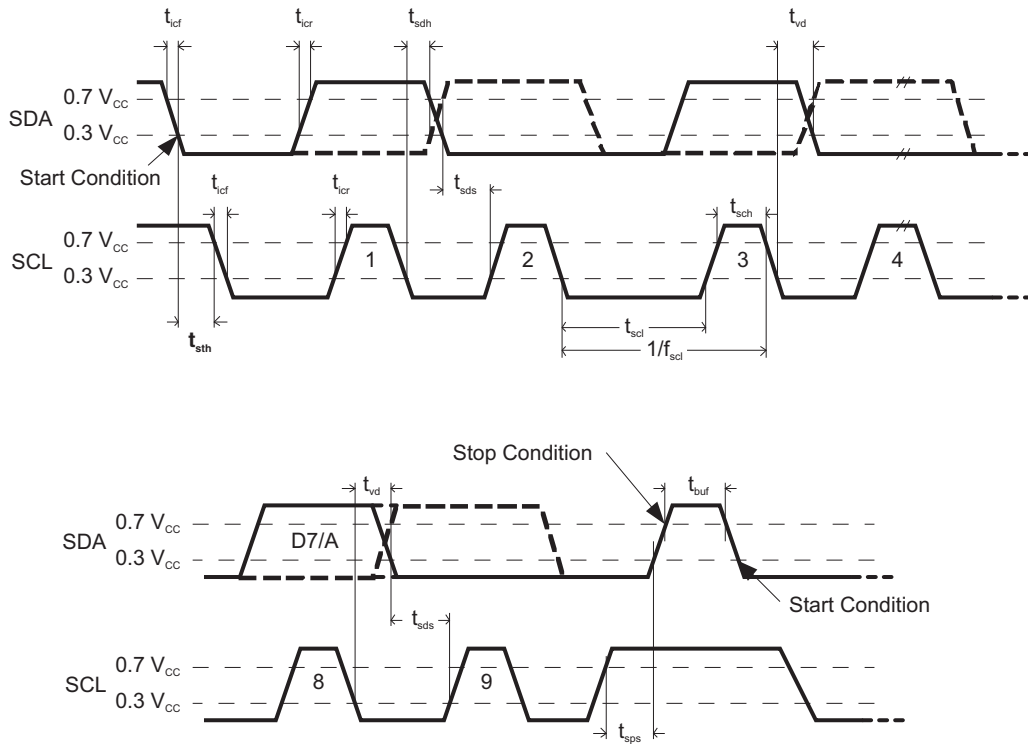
$t_{icf}$ $t_{icr}$ $t_{sdh}$ $t_{vd}$

SDA 0.7 $V_{CC}$ 0.3 $V_{CC}$

Start Condition

$t_{icf}$ $t_{icr}$ $t_{sds}$ $t_{sch}$

SCL 0.7 $V_{CC}$ 0.3 $V_{CC}$

1 2 3 4

$t_{sth}$

$t_{scl}$

$1/f_{scl}$

Stop Condition

$t_{vd}$ $t_{buf}$

SDA 0.7 $V_{CC}$ 0.3 $V_{CC}$

D7/A

Start Condition

$t_{sds}$

SCL 0.7 $V_{CC}$ 0.3 $V_{CC}$

8 9

$t_{sps}$